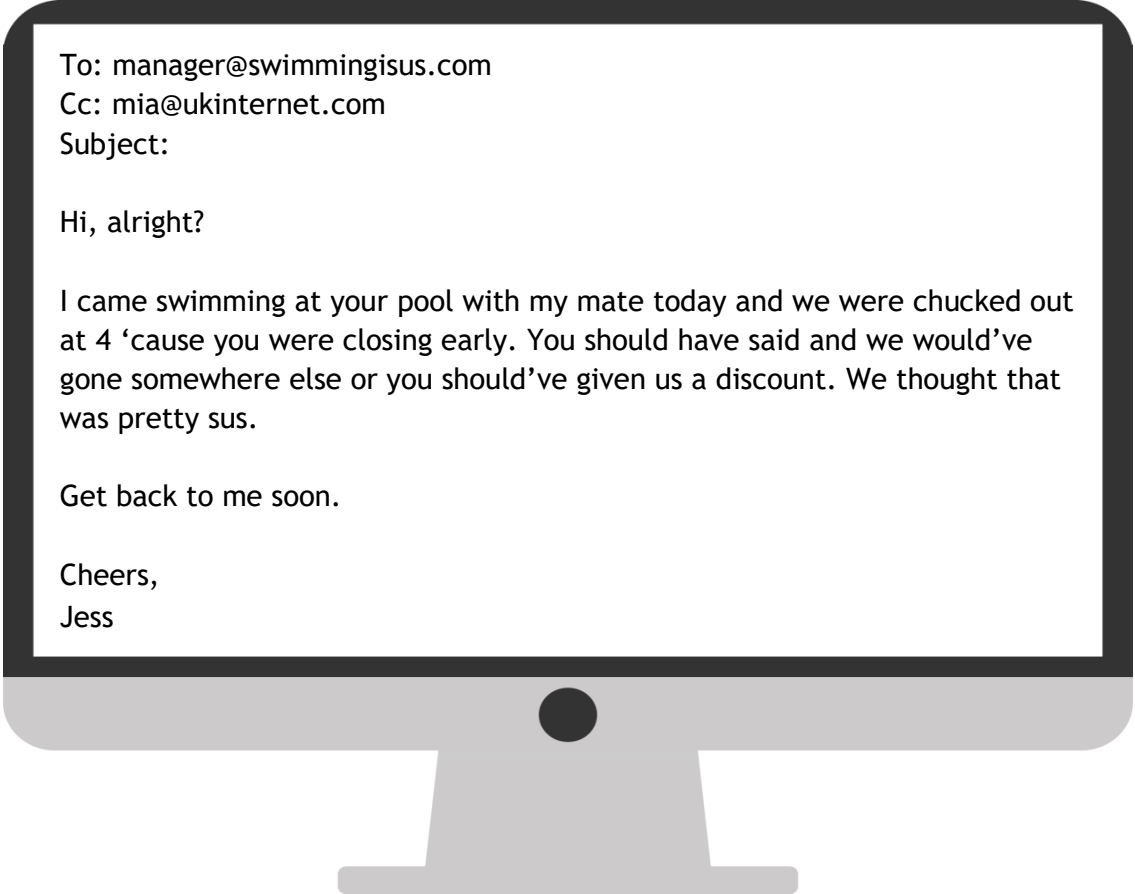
To: manager@swimmingisus.com
Cc: mia@ukinternet.com
Subject:

Hi, alright?

I came swimming at your pool with my mate today and we were chucked out at 4 ‘cause you were closing early. You should have said and we would’ve gone somewhere else or you should’ve given us a discount. We thought that was pretty sus.

Get back to me soon.

Cheers,
Jess